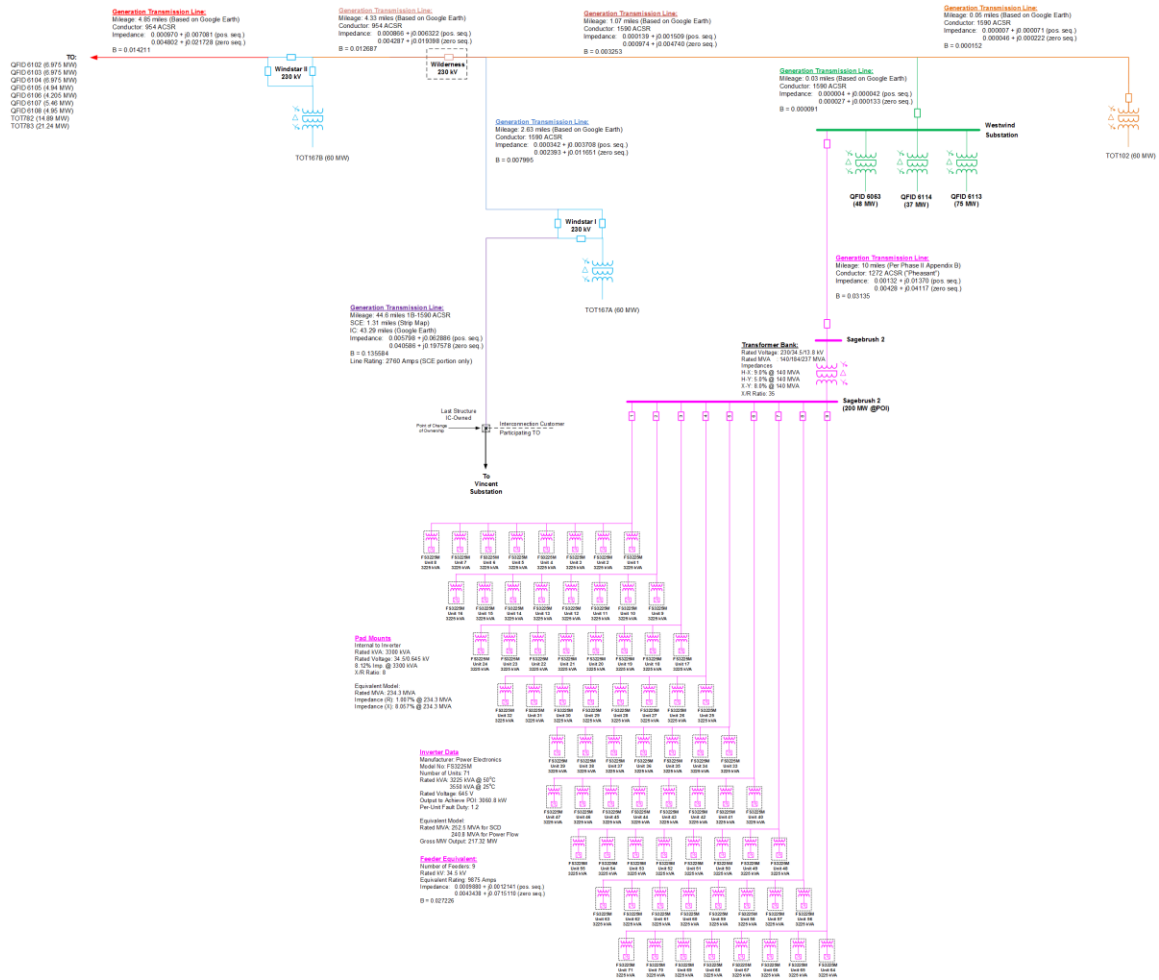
Generation Transmission Line:
Mileage: 4.85 miles (Based on Google Earth)
Conductor: 954 ACSR
Impedance: 0.000970 + j0.007081 (pos. seq.)
0.004802 + j0.021728 (zero seq.)
B = 0.014211

Generation Transmission Line:
Mileage: 4.33 miles (Based on Google Earth)
Conductor: 954 ACSR
Impedance: 0.000866 + j0.006322 (pos. seq.)
0.004287 + j0.019398 (zero seq.)
B = 0.012687

Generation Transmission Line:
Mileage: 1.07 miles (Based on Google Earth)
Conductor: 1590 ACSR
Impedance: 0.000139 + j0.001509 (pos. seq.)
0.000974 + j0.004740 (zero seq.)
B = 0.003253

Generation Transmission Line:
Mileage: 0.05 miles (Based on Google Earth)
Conductor: 1590 ACSR
Impedance: 0.000007 + j0.000071 (pos. seq.)
0.000046 + j0.000222 (zero seq.)
B = 0.000152

TO:
QFID 6102 (6.975 MW)
QFID 6103 (6.975 MW)
QFID 6104 (6.975 MW)
QFID 6105 (4.94 MW)
QFID 6106 (4.205 MW)
QFID 6107 (5.46 MW)
QFID 6108 (4.95 MW)
TOT782 (14.89 MW)
TOT783 (21.24 MW)

Windstar II
230 kV

Wilderness
230 kV

TOT167B (60 MW)

Generation Transmission Line:
Mileage: 0.03 miles (Based on Google Earth)
Conductor: 1590 ACSR
Impedance: 0.000004 + j0.000042 (pos. seq.)
0.000027 + j0.000133 (zero seq.)
B = 0.000091

Westwind
Substation

TOT102 (60 MW)

Generation Transmission Line:
Mileage: 2.63 miles (Based on Google Earth)
Conductor: 1590 ACSR
Impedance: 0.000342 + j0.003708 (pos. seq.)
0.002393 + j0.011651 (zero seq.)
B = 0.007995

QFID 6063
(48 MW)
QFID 6114
(37 MW)
QFID 6113
(75 MW)

Windstar I
230 kV

TOT167A (60 MW)

Generation Transmission Line:
Mileage: 10 miles (Per Phase II Appendix B)
Conductor: 1272 ACSR ("Pheasant")
Impedance: 0.00132 + j0.01370 (pos. seq.)
0.00428 + j0.04117 (zero seq.)
B = 0.03135

Generation Transmission Line:
Mileage: 44.6 miles 1B-1590 ACSR
SCE: 1.31 miles (Strip Map)
IC: 43.29 miles (Google Earth)
Impedance: 0.005798 + j0.062886 (pos. seq.)
0.040586 + j0.197578 (zero seq.)
B = 0.135584
Line Rating: 2760 Amps (SCE portion only)

Sagebrush 2

Transformer Bank:
Rated Voltage: 230/34.5/13.8 kV
Rated MVA: 140/184/237 MVA
Impedances
H-X: 9.0% @ 140 MVA
H-Y: 5.0% @ 140 MVA
X-Y: 9.0% @ 140 MVA
X/R Ratio: 35

Sagebrush 2
(200 MW @POI)

Last Structure
IC-Owned
Point of Change of Ownership
Interconnection Customer
Participating TO

To
Vincent
Substation

FS3225M Unit 8 3225 kVA
FS3225M Unit 7 3225 kVA
FS3225M Unit 6 3225 kVA
FS3225M Unit 5 3225 kVA
FS3225M Unit 4 3225 kVA
FS3225M Unit 3 3225 kVA
FS3225M Unit 2 3225 kVA
FS3225M Unit 1 3225 kVA

FS3225M Unit 16 3225 kVA
FS3225M Unit 15 3225 kVA
FS3225M Unit 14 3225 kVA
FS3225M Unit 13 3225 kVA
FS3225M Unit 12 3225 kVA
FS3225M Unit 11 3225 kVA
FS3225M Unit 10 3225 kVA
FS3225M Unit 9 3225 kVA

Pad Mounts:
Internal to Inverter
Rated kVA: 3300 kVA
Rated Voltage: 34.5/0.645 kV
8.12% Imp. @ 3300 kVA
X/R Ratio: 8

Equivalent Model:
Rated MVA: 234.3 MVA
Impedance (R): 1.007% @ 234.3 MVA
Impedance (X): 8.057% @ 234.3 MVA

FS3225M Unit 24 3225 kVA
FS3225M Unit 23 3225 kVA
FS3225M Unit 22 3225 kVA
FS3225M Unit 21 3225 kVA
FS3225M Unit 20 3225 kVA
FS3225M Unit 19 3225 kVA
FS3225M Unit 18 3225 kVA
FS3225M Unit 17 3225 kVA

FS3225M Unit 32 3225 kVA
FS3225M Unit 31 3225 kVA
FS3225M Unit 30 3225 kVA
FS3225M Unit 29 3225 kVA
FS3225M Unit 28 3225 kVA
FS3225M Unit 27 3225 kVA
FS3225M Unit 26 3225 kVA
FS3225M Unit 25 3225 kVA

Inverter Data:
Manufacturer: Power Electronics
Model No: FS3225M
Number of Units: 71
Rated kVA: 3225 kVA @ 50°C
3550 kVA @ 25°C
Rated Voltage: 645 V
Output to Achieve POI: 3058.8 kW
Per-Unit Fault Duty: 1.2

Equivalent Model:
Rated MVA: 252.5 MVA for SCD
240.8 MVA for Power Flow
Gross MW Output: 217.32 MW

FS3225M Unit 39 3225 kVA
FS3225M Unit 38 3225 kVA
FS3225M Unit 37 3225 kVA
FS3225M Unit 36 3225 kVA
FS3225M Unit 35 3225 kVA
FS3225M Unit 34 3225 kVA
FS3225M Unit 33 3225 kVA

FS3225M Unit 47 3225 kVA
FS3225M Unit 46 3225 kVA
FS3225M Unit 45 3225 kVA
FS3225M Unit 44 3225 kVA
FS3225M Unit 43 3225 kVA
FS3225M Unit 42 3225 kVA
FS3225M Unit 41 3225 kVA
FS3225M Unit 40 3225 kVA

Feeder Equivalent:
Number of Feeders: 9
Rated kV: 34.5 kV
Equivalent Rating: 9675 Amps
Impedance: 0.0009880 + j0.0012141 (pos. seq.)
0.0043438 + j0.0715110 (zero seq.)
B = 0.027226

FS3225M Unit 55 3225 kVA
FS3225M Unit 54 3225 kVA
FS3225M Unit 53 3225 kVA
FS3225M Unit 52 3225 kVA
FS3225M Unit 51 3225 kVA
FS3225M Unit 50 3225 kVA
FS3225M Unit 49 3225 kVA
FS3225M Unit 48 3225 kVA

FS3225M Unit 63 3225 kVA
FS3225M Unit 62 3225 kVA
FS3225M Unit 61 3225 kVA
FS3225M Unit 60 3225 kVA
FS3225M Unit 59 3225 kVA
FS3225M Unit 58 3225 kVA
FS3225M Unit 57 3225 kVA
FS3225M Unit 56 3225 kVA

FS3225M Unit 71 3225 kVA
FS3225M Unit 70 3225 kVA
FS3225M Unit 69 3225 kVA
FS3225M Unit 68 3225 kVA
FS3225M Unit 67 3225 kVA
FS3225M Unit 66 3225 kVA
FS3225M Unit 65 3225 kVA
FS3225M Unit 64 3225 kVA